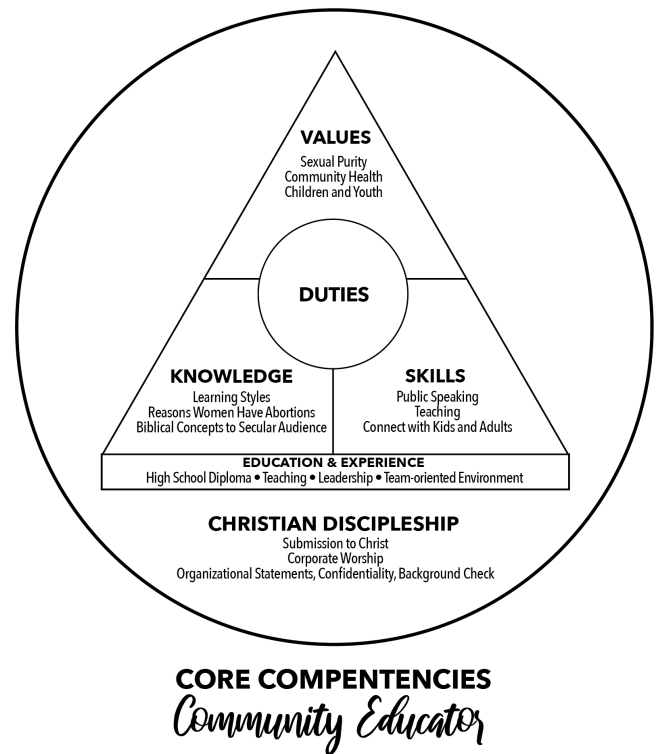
VALUES
Sexual Purity
Community Health
Children and Youth

DUTIES

KNOWLEDGE
Learning Styles
Reasons Women Have Abortions
Biblical Concepts to Secular Audience

SKILLS
Public Speaking
Teaching
Connect with Kids and Adults

EDUCATION & EXPERIENCE
High School Diploma • Teaching • Leadership • Team-oriented Environment

CHRISTIAN DISCIPLESHIP
Submission to Christ
Corporate Worship
Organizational Statements, Confidentiality, Background Check

CORE COMPENTENCIES
Community Educator